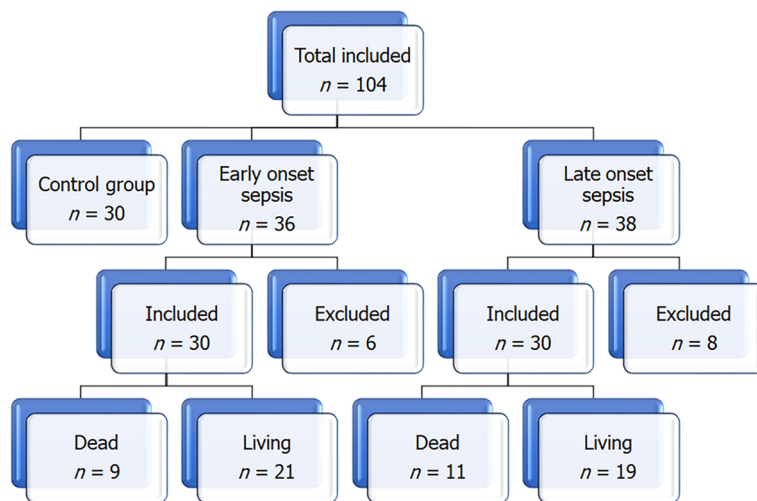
Total included
$n = 104$

Control group
$n = 30$

Early onset sepsis
$n = 36$

Late onset sepsis
$n = 38$

Included
$n = 30$

Excluded
$n = 6$

Included
$n = 30$

Excluded
$n = 8$

Dead
$n = 9$

Living
$n = 21$

Dead
$n = 11$

Living
$n = 19$